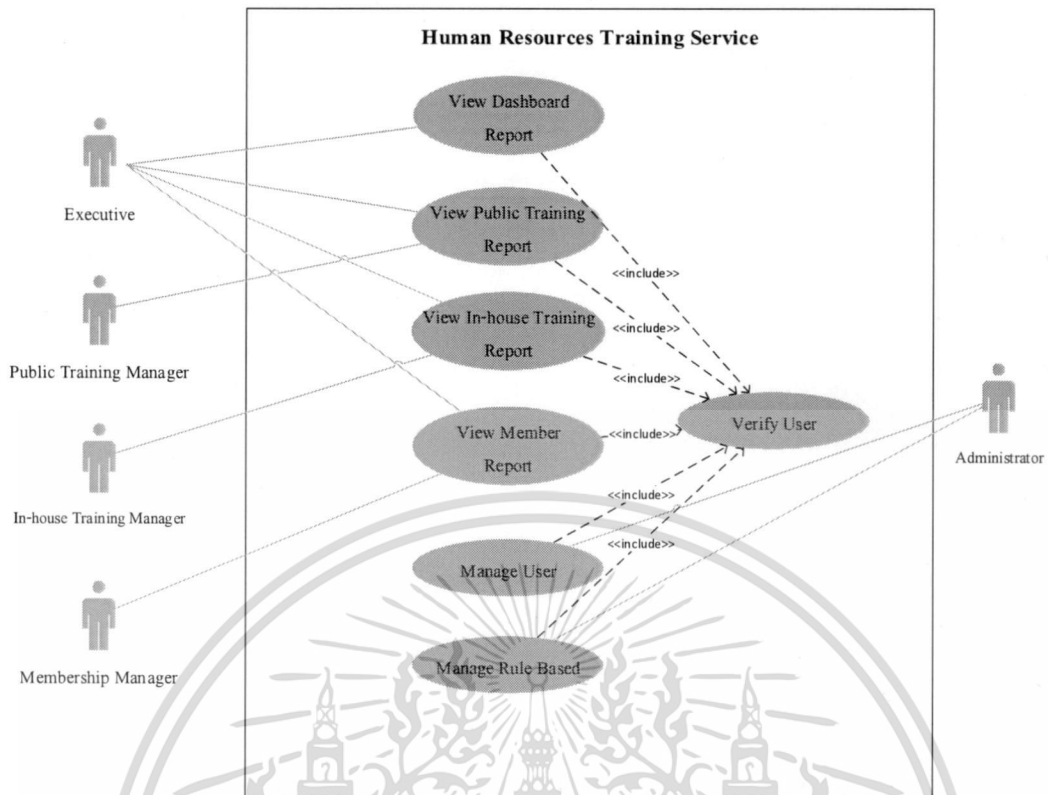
Human Resources Training Service

Executive

Public Training Manager

In-house Training Manager

Membership Manager

View Dashboard Report

View Public Training Report

View In-house Training Report

View Member Report

Manage User

Manage Rule Based

<<include>>

<<include>>

<<include>>

<<include>>

<<include>>

<<include>>

Verify User

Administrator